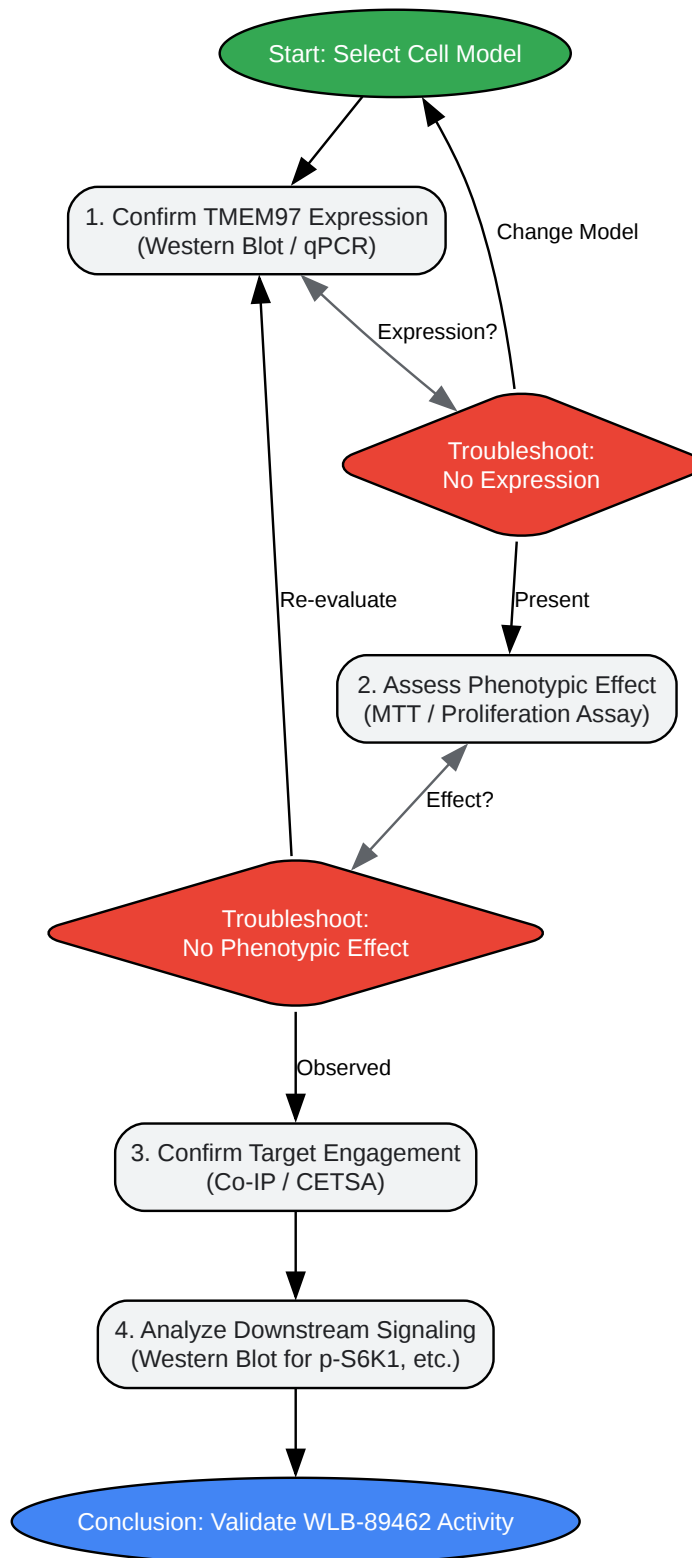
Start: Select Cell Model

1. Confirm TMEM97 Expression (Western Blot / qPCR)

Change Model

Expression?

Troubleshoot: No Expression

Re-evaluate

Present

2. Assess Phenotypic Effect (MTT / Proliferation Assay)

Effect?

Troubleshoot: No Phenotypic Effect

Observed

3. Confirm Target Engagement (Co-IP / CETSA)

4. Analyze Downstream Signaling (Western Blot for p-S6K1, etc.)

Conclusion: Validate WLB-89462 Activity